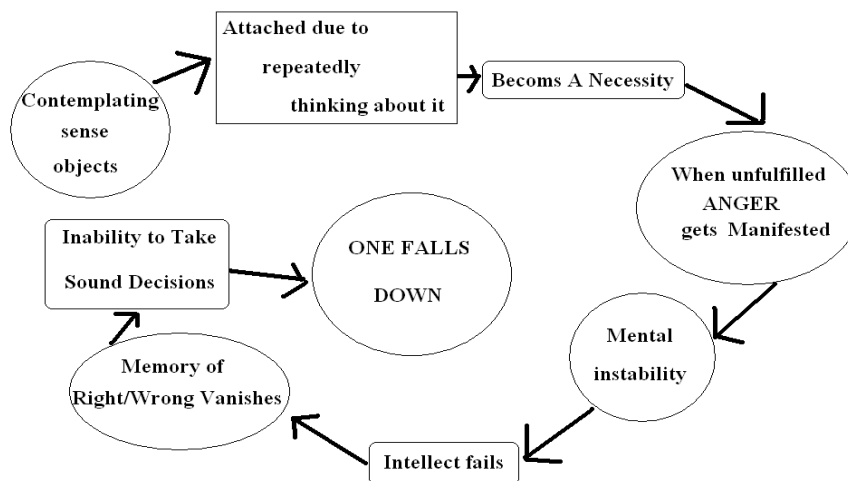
Contemplating sense objects

Attached due to repeatedly thinking about it

Becoms A Necessity

When unfulfilled ANGER gets Manifested

Mental instability

Intellect fails

Memory of Right/Wrong Vanishes

Inability to Take Sound Decisions

ONE FALLS DOWN